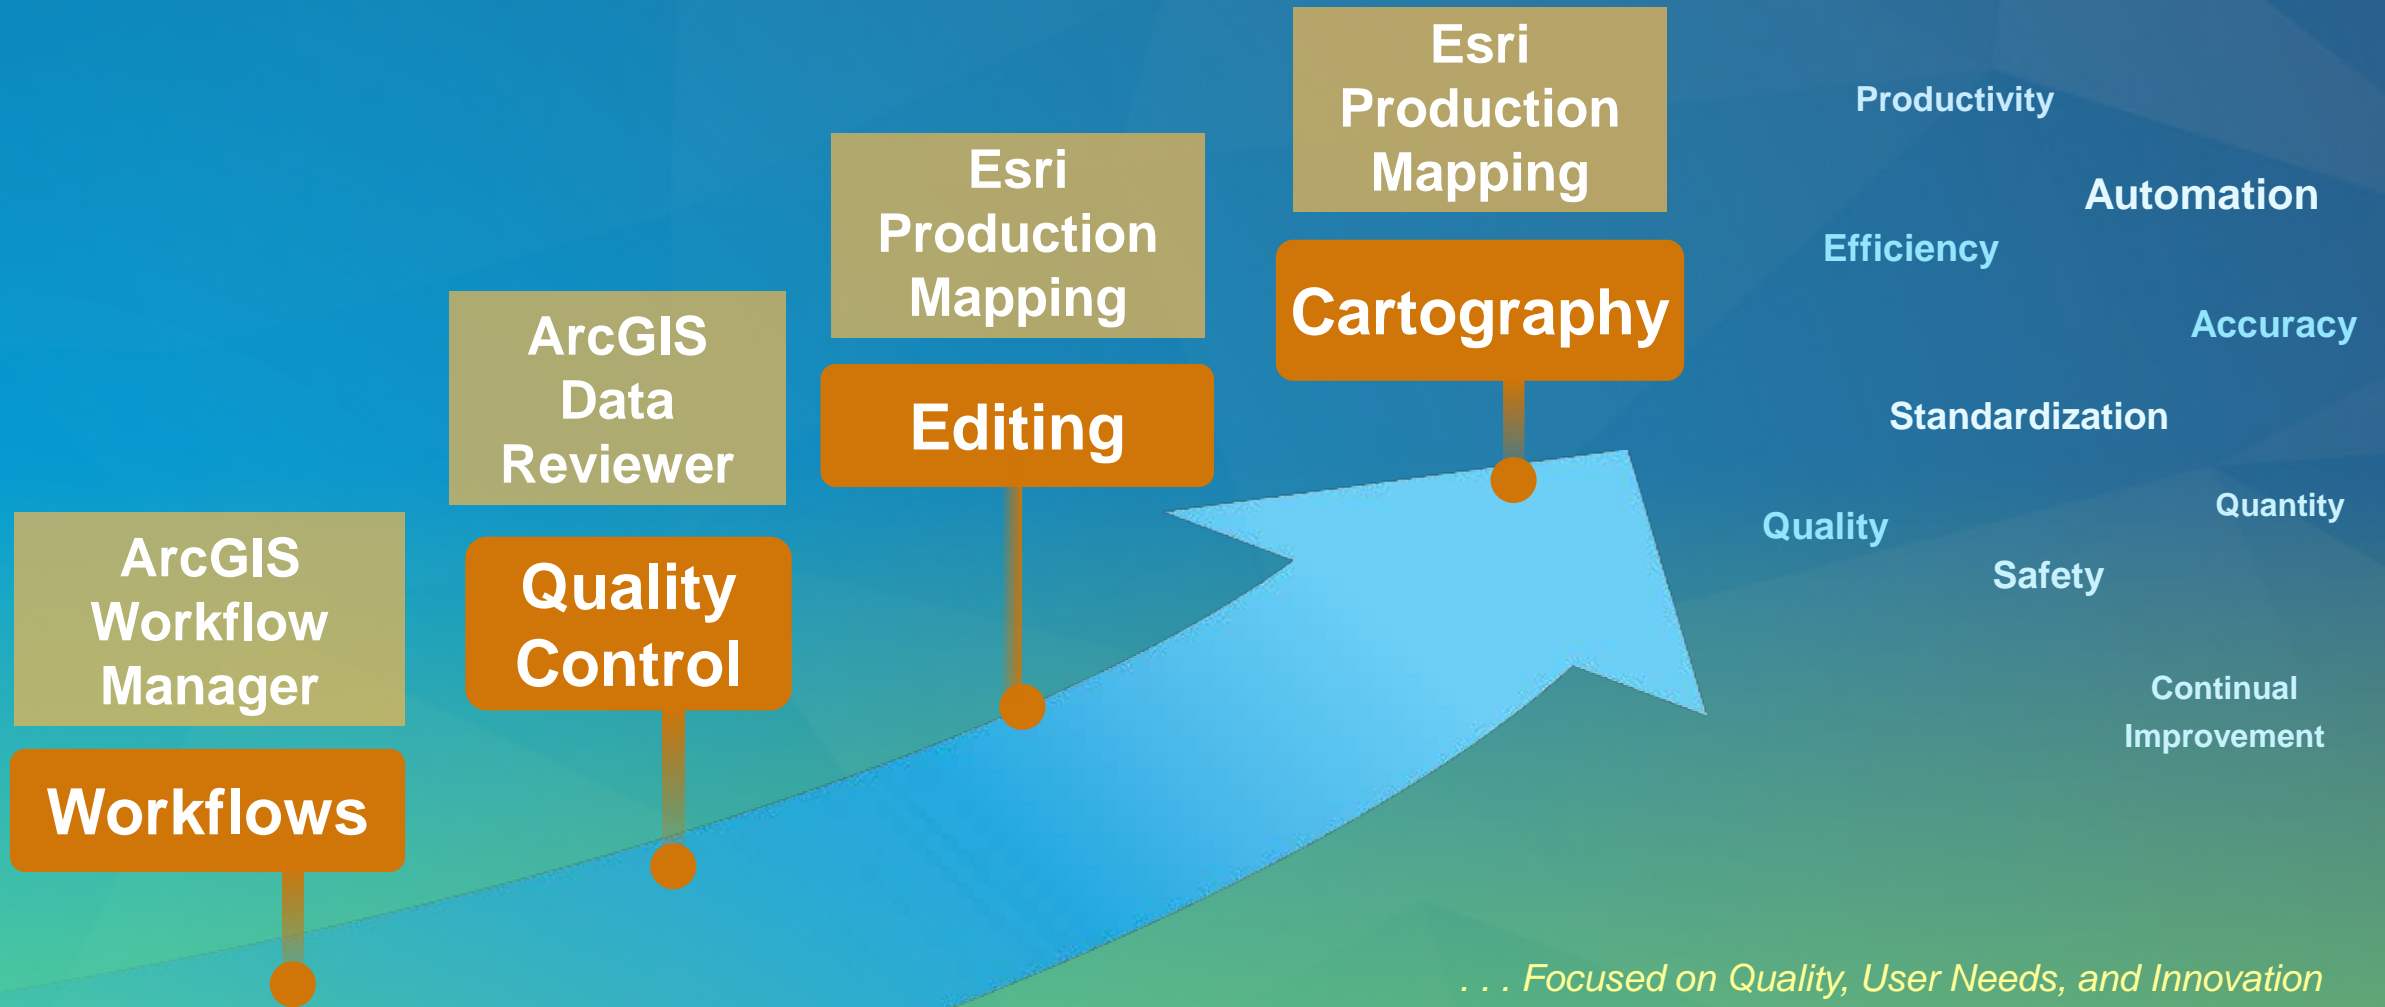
ArcGIS Workflow Manager

Workflows

ArcGIS Data Reviewer

Quality Control

Esri Production Mapping

Editing

Esri Production Mapping

Cartography

Productivity

Automation

Efficiency

Accuracy

Standardization

Quality

Quantity

Safety

Continual Improvement

. . . Focused on Quality, User Needs, and Innovation